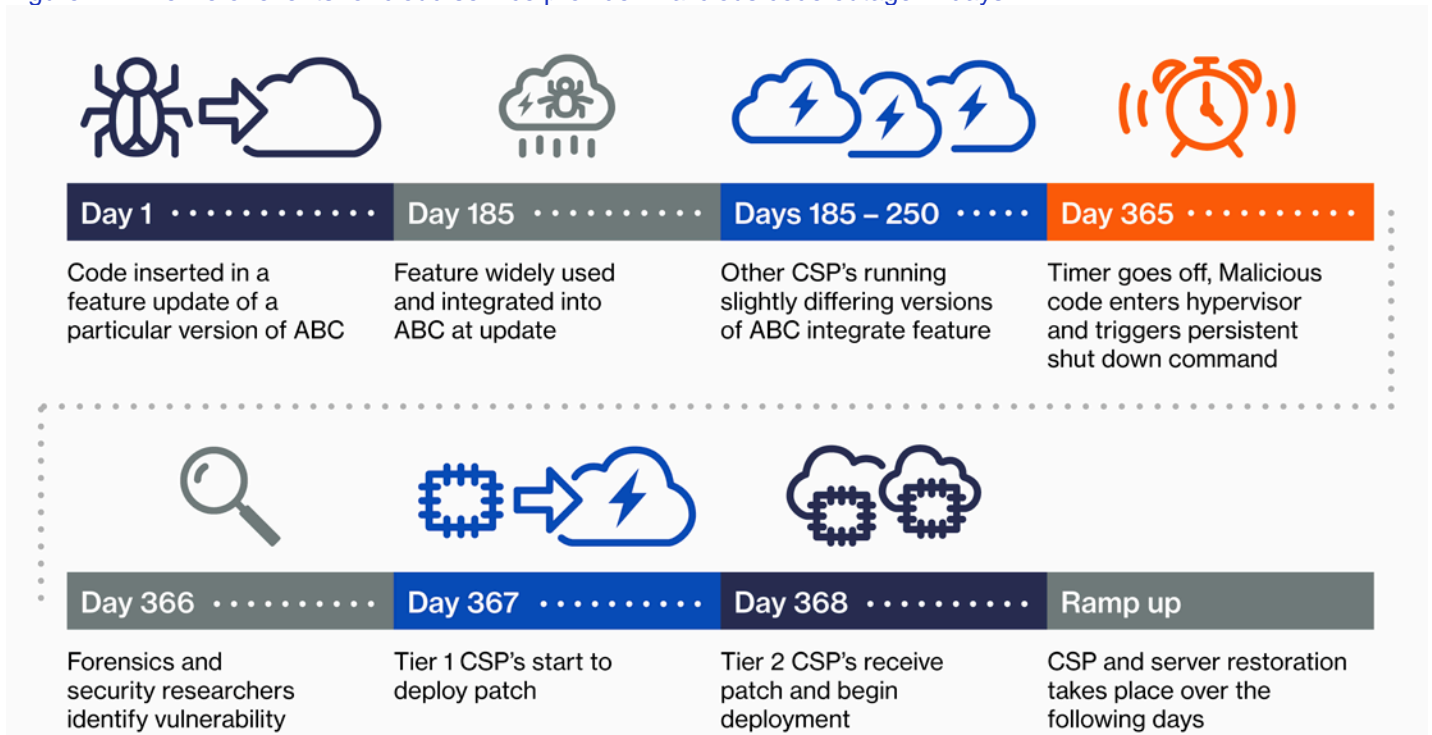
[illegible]

Day 1

Code inserted in a feature update of a particular version of ABC

Day 185

Feature widely used and integrated into ABC at update

Days 185 – 250

Other CSP's running slightly differing versions of ABC integrate feature

Day 365

Timer goes off, Malicious code enters hypervisor and triggers persistent shut down command

Day 366

Forensics and security researchers identify vulnerability

Day 367

Tier 1 CSP's start to deploy patch

Day 368

Tier 2 CSP's receive patch and begin deployment

Ramp up

CSP and server restoration takes place over the following days